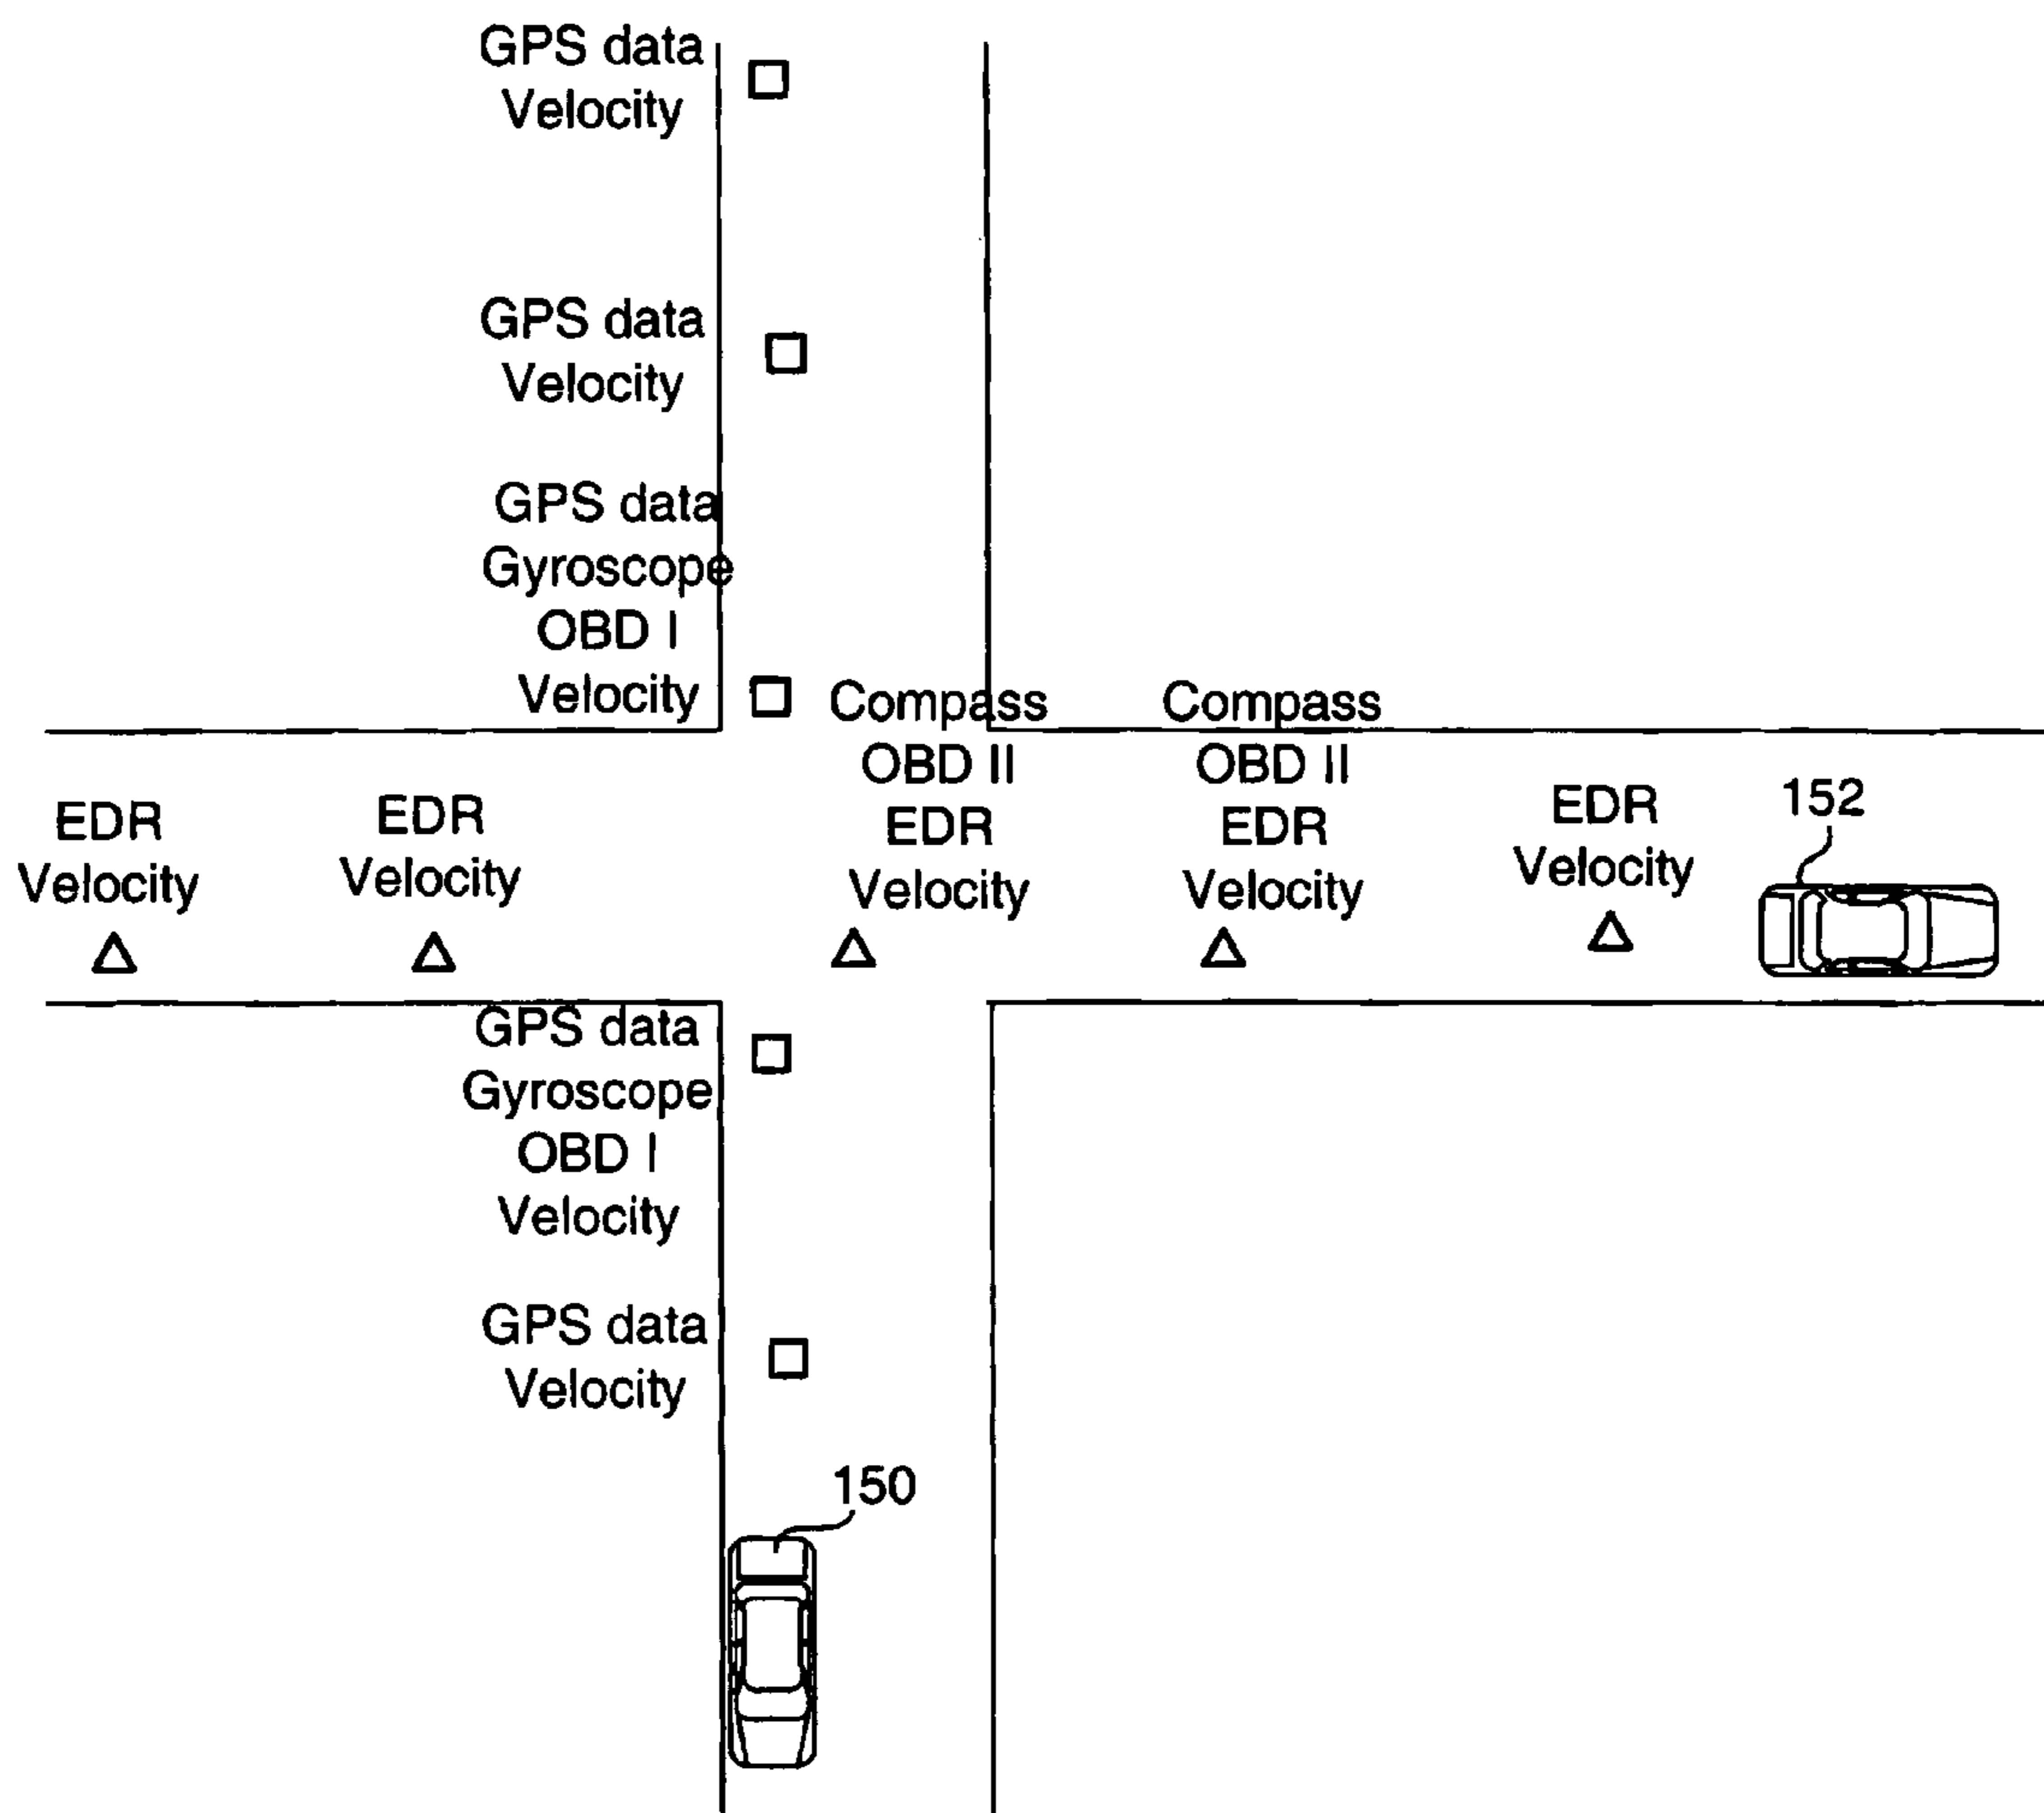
GPS data
Velocity

GPS data
Velocity

GPS data
Gyroscope
OBD I
Velocity

Compass
OBD II
EDR
Velocity

Compass
OBD II
EDR
Velocity

EDR
Velocity

EDR
Velocity

EDR
Velocity

152

GPS data
Gyroscope
OBD I
Velocity

GPS data
Velocity

150